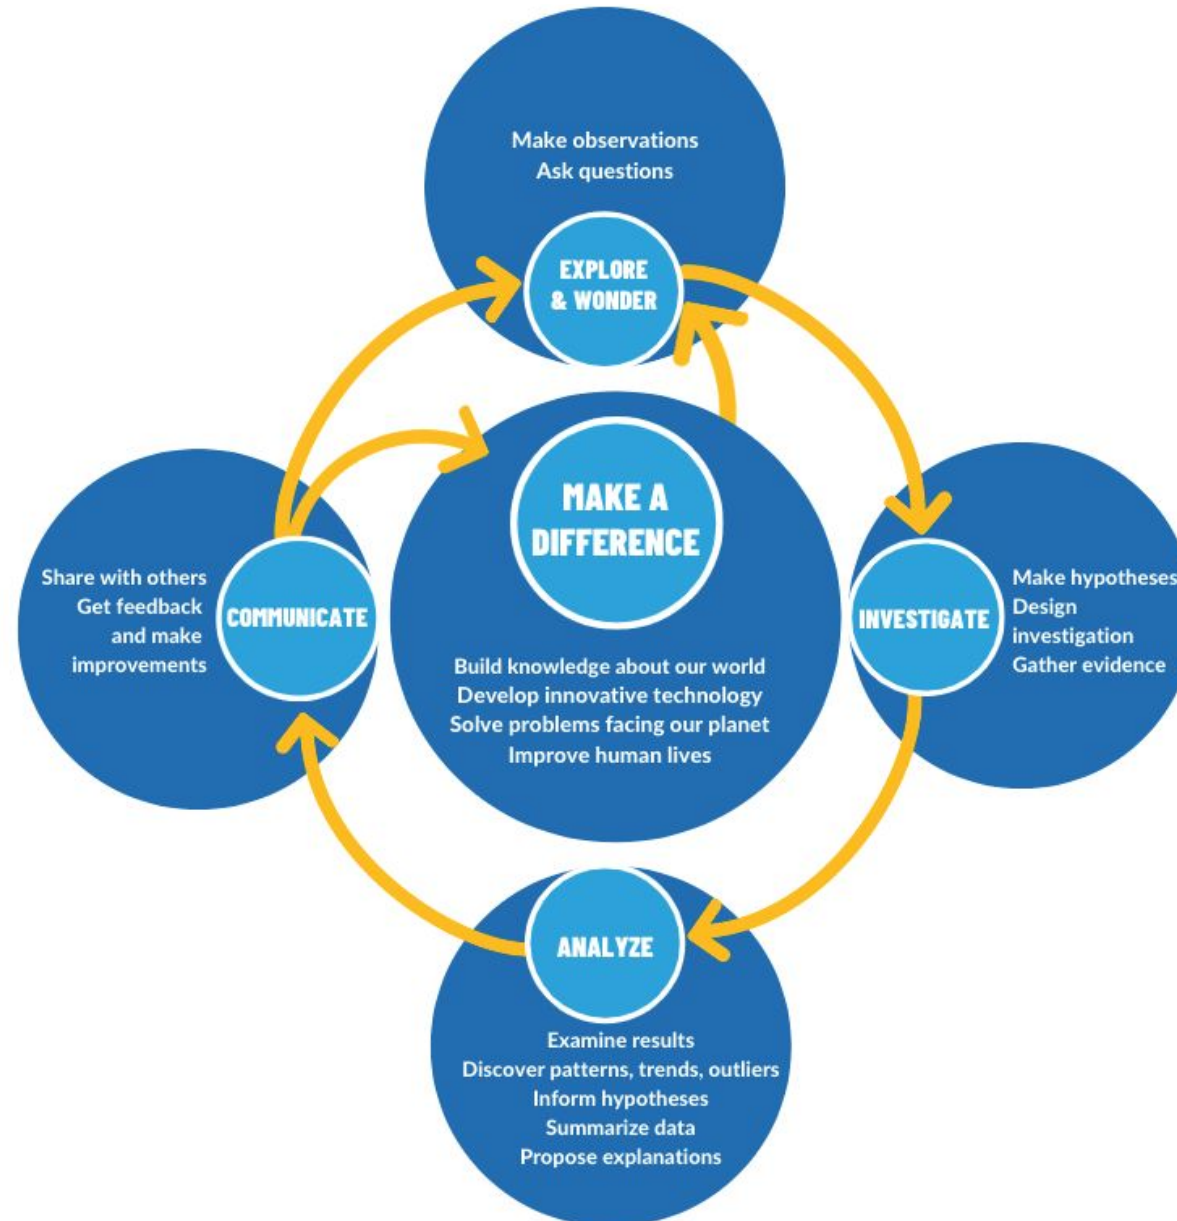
Make observations
Ask questions

EXPLORE & WONDER

MAKE A DIFFERENCE

Build knowledge about our world
Develop innovative technology
Solve problems facing our planet
Improve human lives

Share with others
Get feedback and make improvements

COMMUNICATE

INVESTIGATE

Make hypotheses
Design investigation
Gather evidence

ANALYZE

Examine results
Discover patterns, trends, outliers
Inform hypotheses
Summarize data
Propose explanations